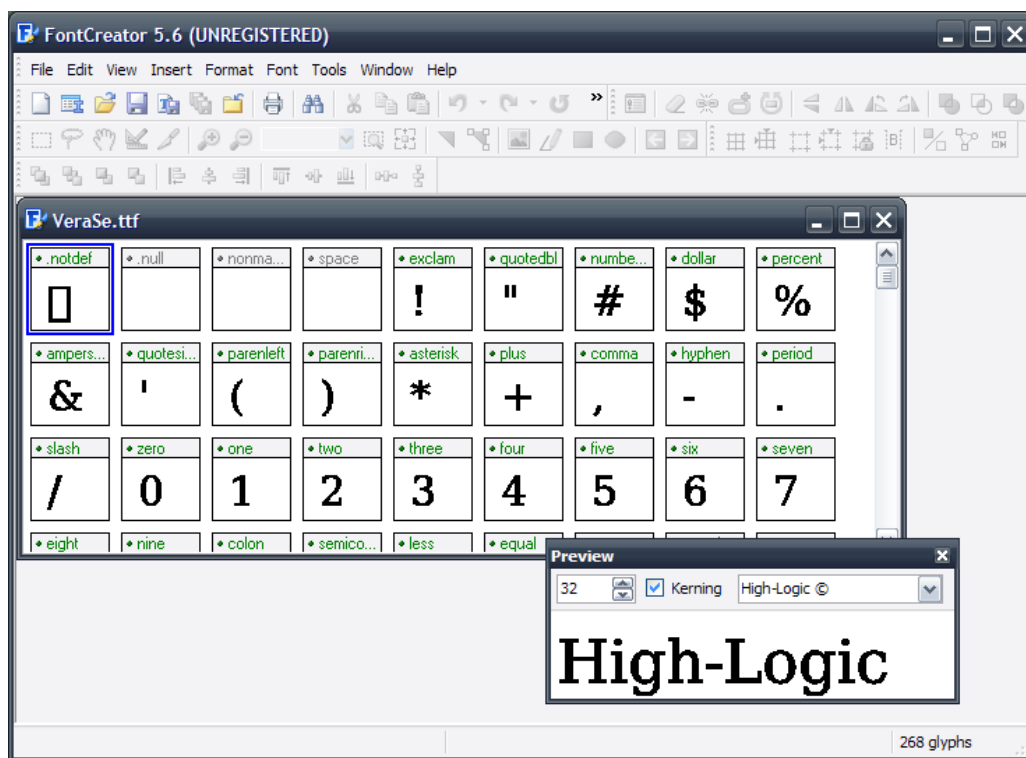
FontCreator 5.6 (UNREGISTERED)

File Edit View Insert Format Font Tools Window Help

VeraSe.ttf

| .notdef | .null | nonma... | space | exclam | quotedbl | numbe... | dollar | percent |
|---|---|---|---|---|---|---|---|---|
| ▯ | | | | ! | " | # | $ | % |
| ampers... | quotesi... | parenleft | parenri... | asterisk | plus | comma | hyphen | period |
| & | ' | ( | ) | * | + | , | - | . |
| slash | zero | one | two | three | four | five | six | seven |
| / | 0 | 1 | 2 | 3 | 4 | 5 | 6 | 7 |
| eight | nine | colon | semico... | less | equal | | | |

Preview

32 Kerning High-Logic ©

High-Logic

268 glyphs